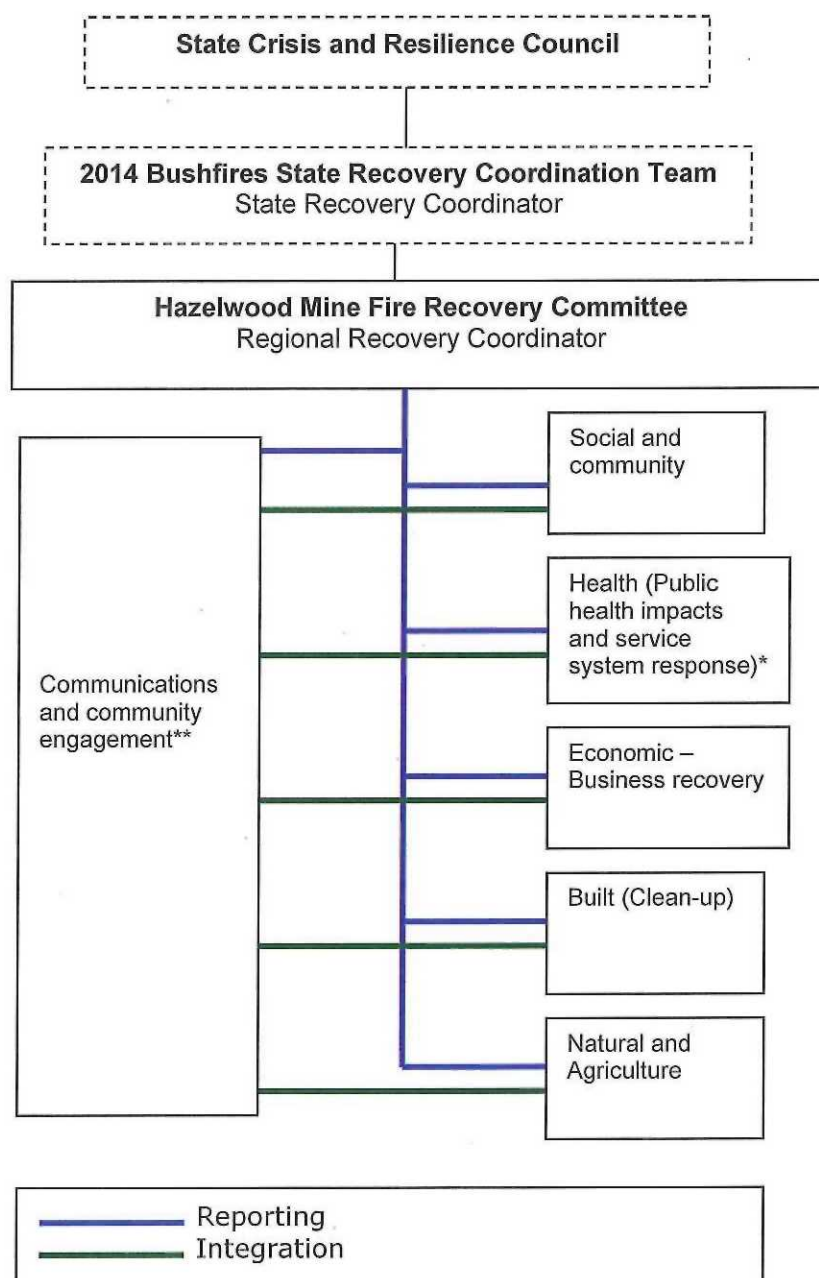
State Crisis and Resilience Council

2014 Bushfires State Recovery Coordination Team
State Recovery Coordinator

Hazelwood Mine Fire Recovery Committee
Regional Recovery Coordinator

Communications and community engagement**

Social and community

Health (Public health impacts and service system response)*

Economic – Business recovery

Built (Clean-up)

Natural and Agriculture

Reporting
Integration